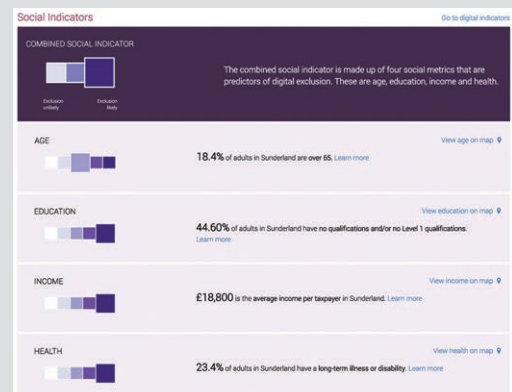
Social Indicators

Go to digital indicators

COMBINED SOCIAL INDICATOR

Exclusion unlikely

Exclusion likely

The combined social indicator is made up of four social metrics that are predictors of digital exclusion. These are age, education, income and health.

AGE

View age on map

18.4% of adults in Sunderland are over 65. Learn more

EDUCATION

View education on map

44.60% of adults in Sunderland have no qualifications and/or no Level 1 qualifications. Learn more

INCOME

View income on map

£18,800 is the average income per taxpayer in Sunderland. Learn more

HEALTH

View health on map

23.4% of adults in Sunderland have a long-term illness or disability. Learn more